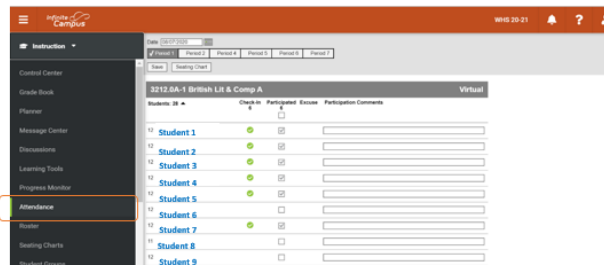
Infinite Campus

WHS 20-21

Instruction

Control Center

Grade Book

Planner

Message Center

Discussions

Learning Tools

Progress Monitor

Attendance

Roster

Seating Charts

Student Groups

Date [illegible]

Period 1 | Period 2 | Period 4 | Period 5 | Period 6 | Period 7

Save | Seating Chart

3212.0A-1 British Lit & Comp A

Virtual

| Students: 28 | Check-In 6 | Participated 6 | Excuse | Participation Comments |
|---|---|---|---|---|
| 12 Student 1 | ✓ | ☑ | | |
| 12 Student 2 | ✓ | ☑ | | |
| 12 Student 3 | ✓ | ☑ | | |
| 12 Student 4 | ✓ | ☑ | | |
| 12 Student 5 | ✓ | ☑ | | |
| 12 Student 6 | | ☐ | | |
| 12 Student 7 | ✓ | ☑ | | |
| 11 Student 8 | | ☐ | | |
| 12 Student 9 | | ☐ | | |